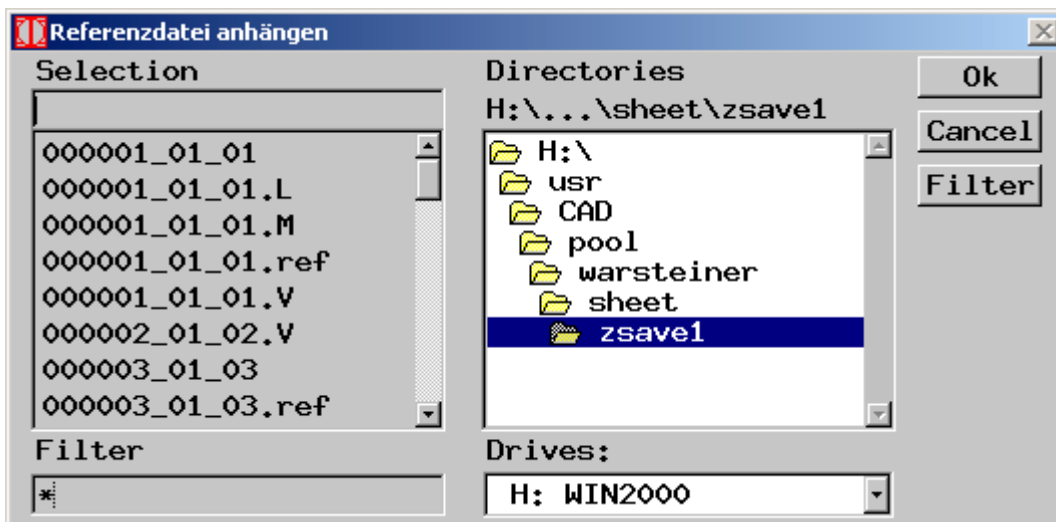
Referenzdatei anhängen

Selection

000001_01_01
000001_01_01.L
000001_01_01.M
000001_01_01.ref
000001_01_01.V
000002_01_02.V
000003_01_03
000003_01_03.ref

Filter
*

Directories
H:\...\sheet\zsave1

H:\
usr
CAD
pool
warsteiner
sheet
zsave1

Drives:
H: WIN2000

Ok
Cancel
Filter